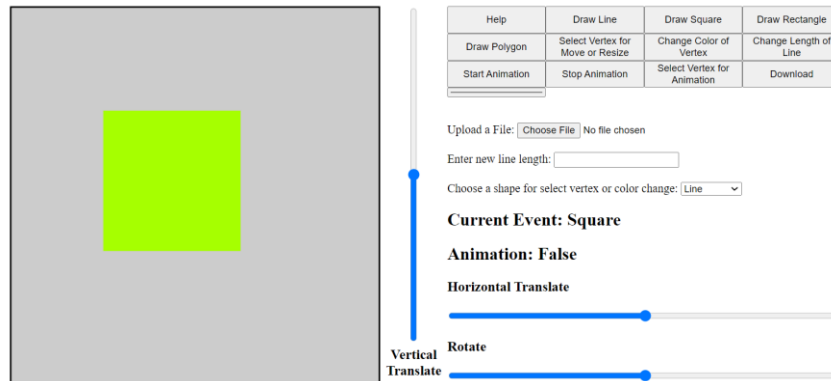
| Help | Draw Line | Draw Square | Draw Rectangle |
|---|---|---|---|
| Draw Polygon | Select Vertex for Move or Resize | Change Color of Vertex | Change Length of Line |
| Start Animation | Stop Animation | Select Vertex for Animation | Download |

Upload a File: Choose File No file chosen

Enter new line length:

Choose a shape for select vertex or color change: Line

Current Event: Square

Animation: False

Horizontal Translate

Rotate

Vertical Translate